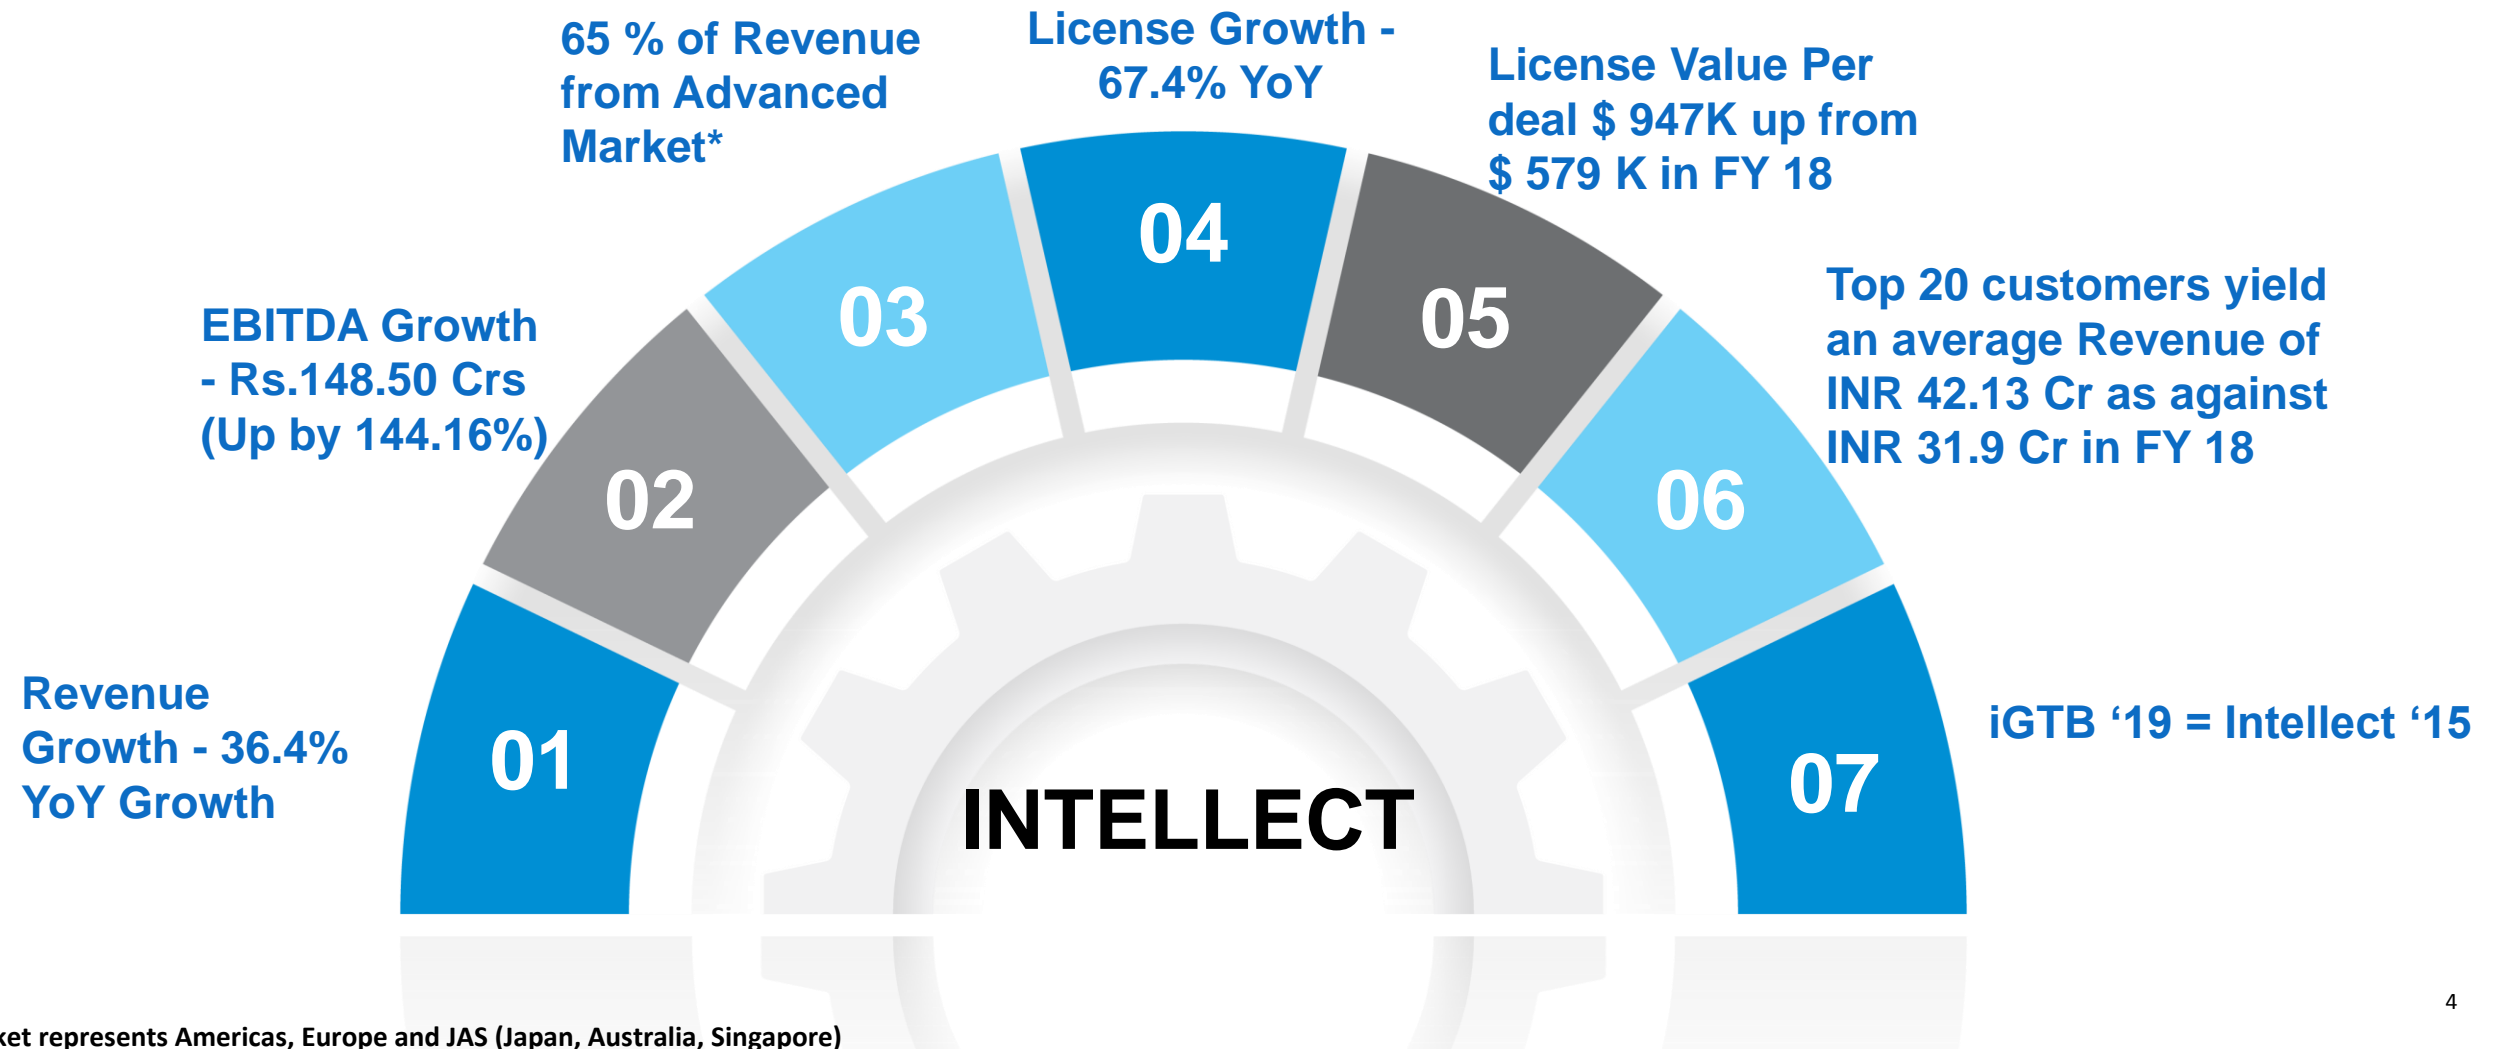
65 % of Revenue from Advanced Market*

License Growth - 67.4% YoY

License Value Per deal $ 947K up from $ 579 K in FY 18

EBITDA Growth - Rs.148.50 Crs (Up by 144.16%)

03

04

05

Top 20 customers yield an average Revenue of INR 42.13 Cr as against INR 31.9 Cr in FY 18

02

06

Revenue Growth - 36.4% YoY Growth

01

INTELLECT

07

iGTB '19 = Intellect '15

4

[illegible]ket represents Americas, Europe and JAS (Japan, Australia, Singapore)